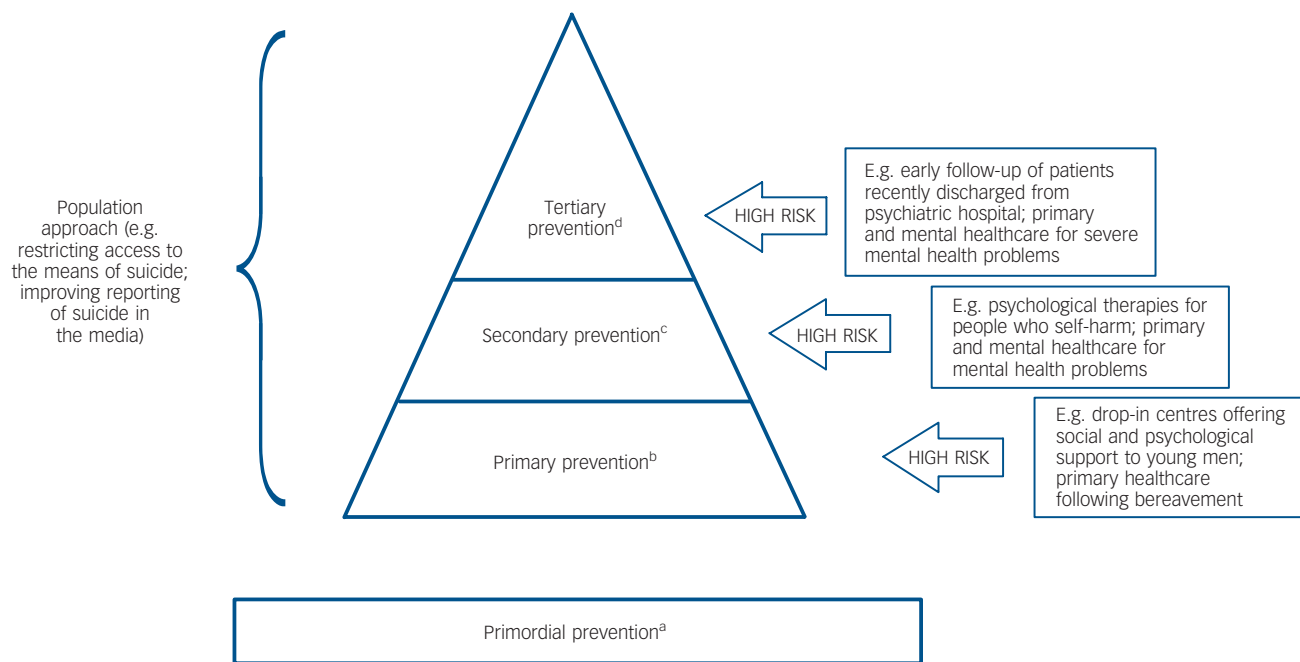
Population approach (e.g. restricting access to the means of suicide; improving reporting of suicide in the media)

Tertiary prevention$^{d}$

HIGH RISK

E.g. early follow-up of patients recently discharged from psychiatric hospital; primary and mental healthcare for severe mental health problems

Secondary prevention$^{c}$

HIGH RISK

E.g. psychological therapies for people who self-harm; primary and mental healthcare for mental health problems

Primary prevention$^{b}$

HIGH RISK

E.g. drop-in centres offering social and psychological support to young men; primary healthcare following bereavement

Primordial prevention$^{a}$